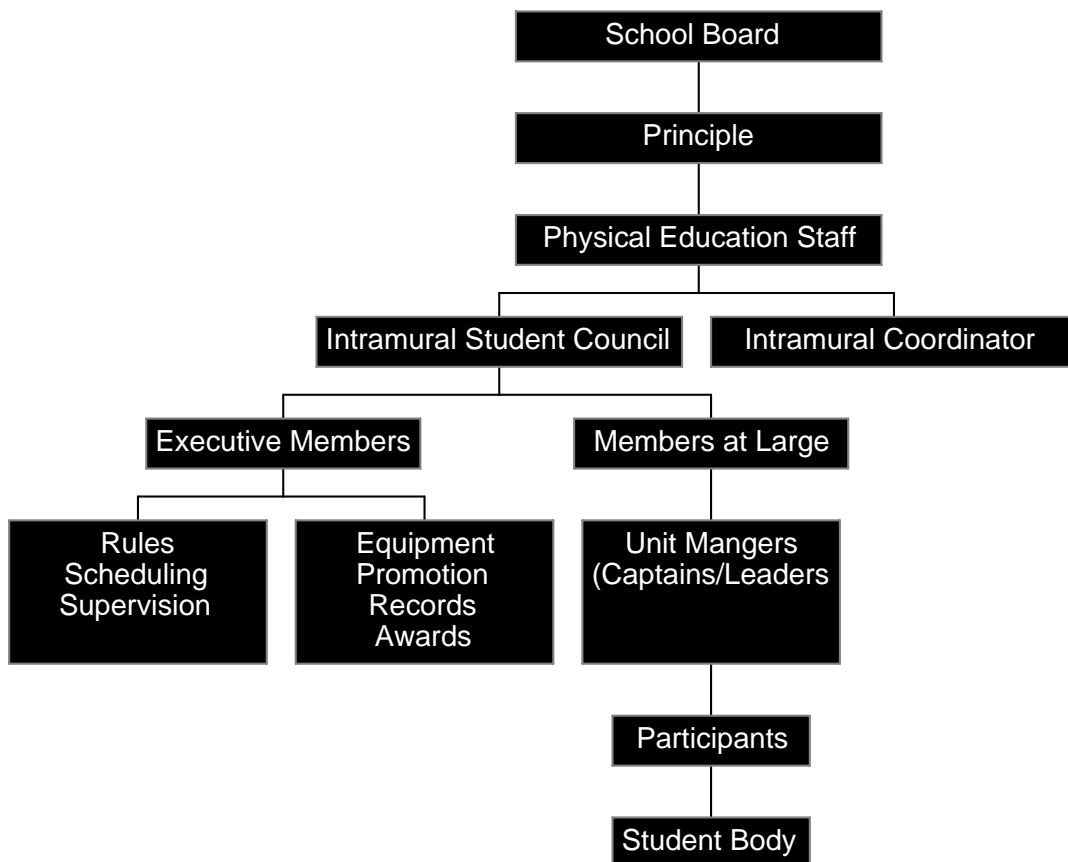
School Board

Principle

Physical Education Staff

Intramural Student Council

Intramural Coordinator

Executive Members

Members at Large

Rules
Scheduling
Supervision

Equipment
Promotion
Records
Awards

Unit Mangers
(Captains/Leaders

Participants

Student Body